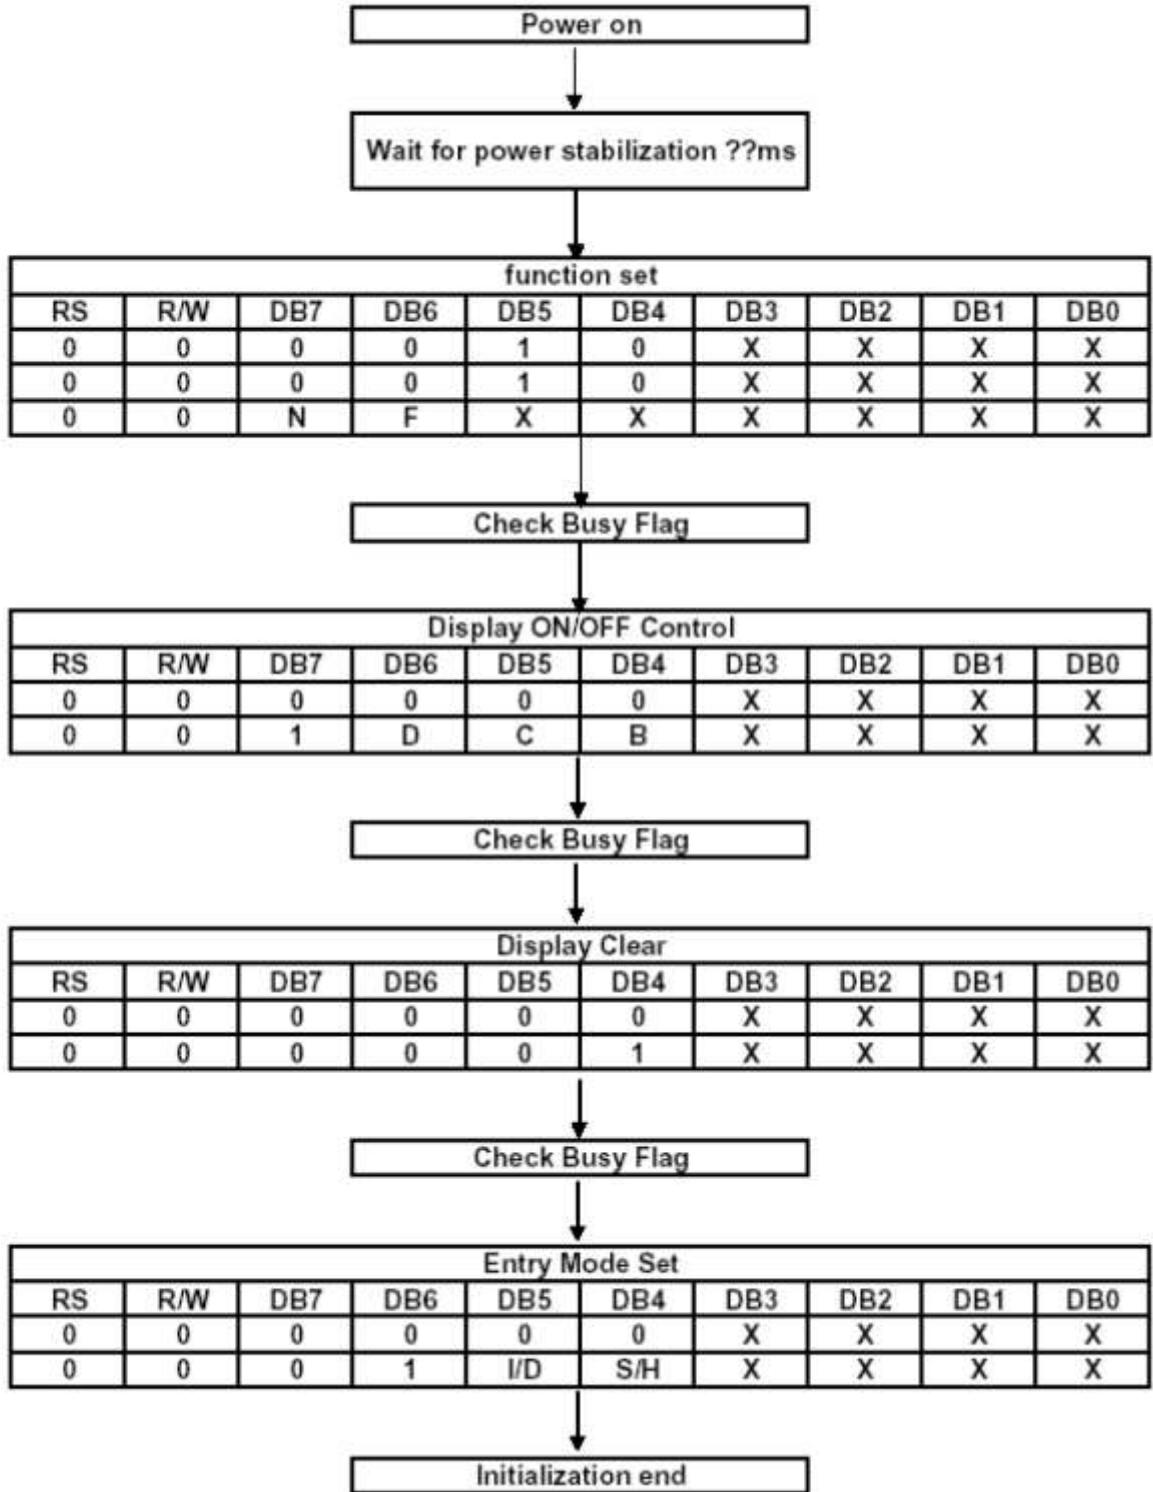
Power on

Wait for power stabilization ??ms

function set

| RS | R/W | DB7 | DB6 | DB5 | DB4 | DB3 | DB2 | DB1 | DB0 |
|---|---|---|---|---|---|---|---|---|---|
| 0 | 0 | 0 | 0 | 1 | 0 | X | X | X | X |
| 0 | 0 | 0 | 0 | 1 | 0 | X | X | X | X |
| 0 | 0 | N | F | X | X | X | X | X | X |

Check Busy Flag

Display ON/OFF Control

| RS | R/W | DB7 | DB6 | DB5 | DB4 | DB3 | DB2 | DB1 | DB0 |
|---|---|---|---|---|---|---|---|---|---|
| 0 | 0 | 0 | 0 | 0 | 0 | X | X | X | X |
| 0 | 0 | 1 | D | C | B | X | X | X | X |

Check Busy Flag

Display Clear

| RS | R/W | DB7 | DB6 | DB5 | DB4 | DB3 | DB2 | DB1 | DB0 |
|---|---|---|---|---|---|---|---|---|---|
| 0 | 0 | 0 | 0 | 0 | 0 | X | X | X | X |
| 0 | 0 | 0 | 0 | 0 | 1 | X | X | X | X |

Check Busy Flag

Entry Mode Set

| RS | R/W | DB7 | DB6 | DB5 | DB4 | DB3 | DB2 | DB1 | DB0 |
|---|---|---|---|---|---|---|---|---|---|
| 0 | 0 | 0 | 0 | 0 | 0 | X | X | X | X |
| 0 | 0 | 0 | 1 | I/D | S/H | X | X | X | X |

Initialization end